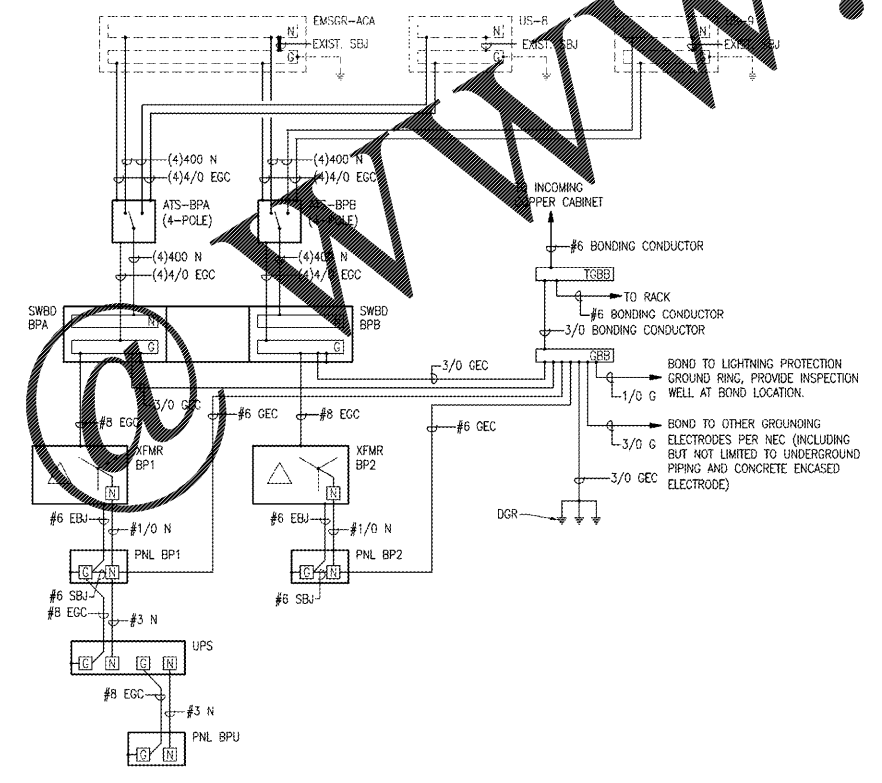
EMSGR-ACA
N
EXIST. SBJ
G
US-8
N
EXIST. SBJ
G
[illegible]-9
N
EXIST. SBJ
G

(4)400 N
(4)4/0 EGC
(4)400 N
(4)4/0 EGC
ATS-BPA
(4-POLE)
ATS-BPB
(4-POLE)
(4)400 N
(4)4/0 EGC
(4)400 N
(4)4/0 EGC

TO INCOMING
COPPER CABINET
#6 BONDING CONDUCTOR
TGBB
TO RACK
#6 BONDING CONDUCTOR
3/0 BONDING CONDUCTOR

SWBD
BPA
N
G
SWBD
BPB
G
3/0 GEC
GRB
BOND TO LIGHTNING PROTECTION GROUND RING, PROVIDE INSPECTION WELL AT BOND LOCATION.
1/0 G
BOND TO OTHER GROUNDING ELECTRODES PER NEC (INCLUDING BUT NOT LIMITED TO UNDERGROUND PIPING AND CONCRETE ENCASED ELECTRODE)
3/0 G
3/0 GEC

#8 EGC
3/0 GEC
#6 GEC
#8 EGC
#6 GEC
XFMR
BP1
N
XFMR
BP2
N
DGR
#6 EBJ
#1/0 N
#6 EBJ
#1/0 N
PNL BP1
G
N
PNL BP2
G
N
#6 SBJ
#8 EGC
#3 N
#6 SBJ
UPS
G
N
G
N
#8 EGC
#3 N
PNL BPU
G
N